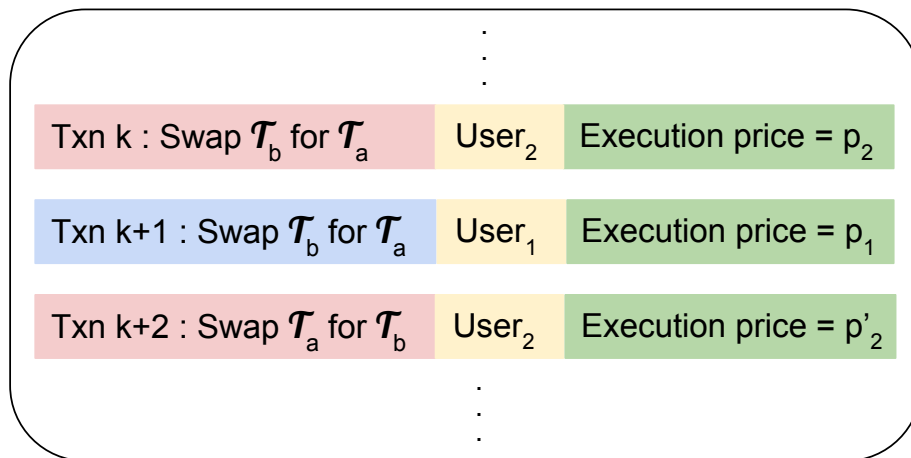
⋮

Txn k : Swap $\mathcal{T}_b$ for $\mathcal{T}_a$ | User$_2$ | Execution price = $p_2$

Txn k+1 : Swap $\mathcal{T}_b$ for $\mathcal{T}_a$ | User$_1$ | Execution price = $p_1$

Txn k+2 : Swap $\mathcal{T}_a$ for $\mathcal{T}_b$ | User$_2$ | Execution price = $p'_2$

⋮